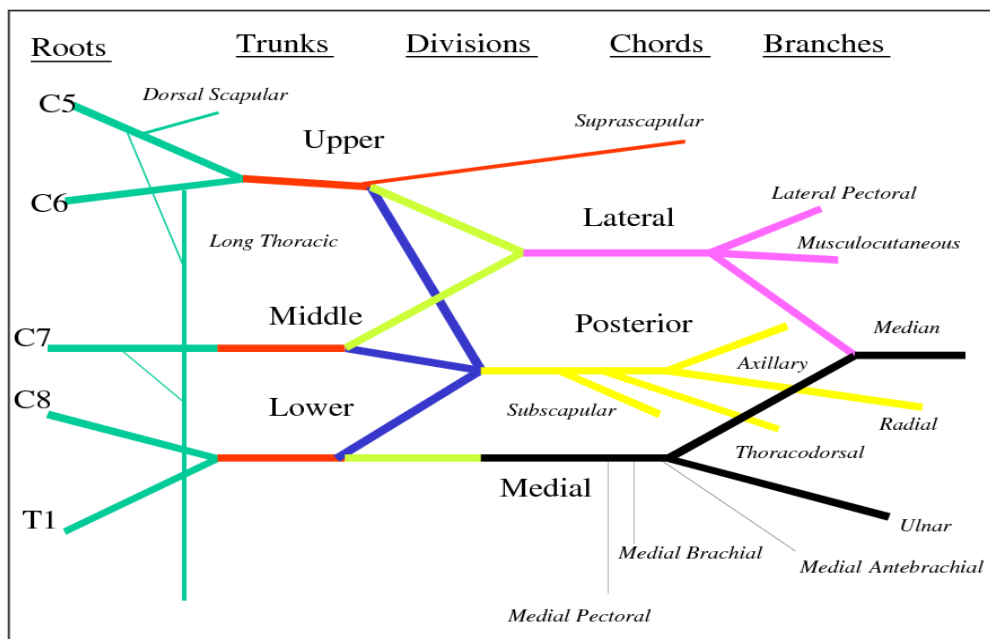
Roots
Trunks
Divisions
Chords
Branches

C5
Dorsal Scapular
Upper
Suprascapular
C6
Lateral Pectoral
Lateral
Long Thoracic
Musculocutaneous
Middle
Posterior
Median
C7
Axillary
C8
Lower
Subscapular
Radial
Thoracodorsal
Medial
T1
Ulnar
Medial Brachial
Medial Antebrachial
Medial Pectoral